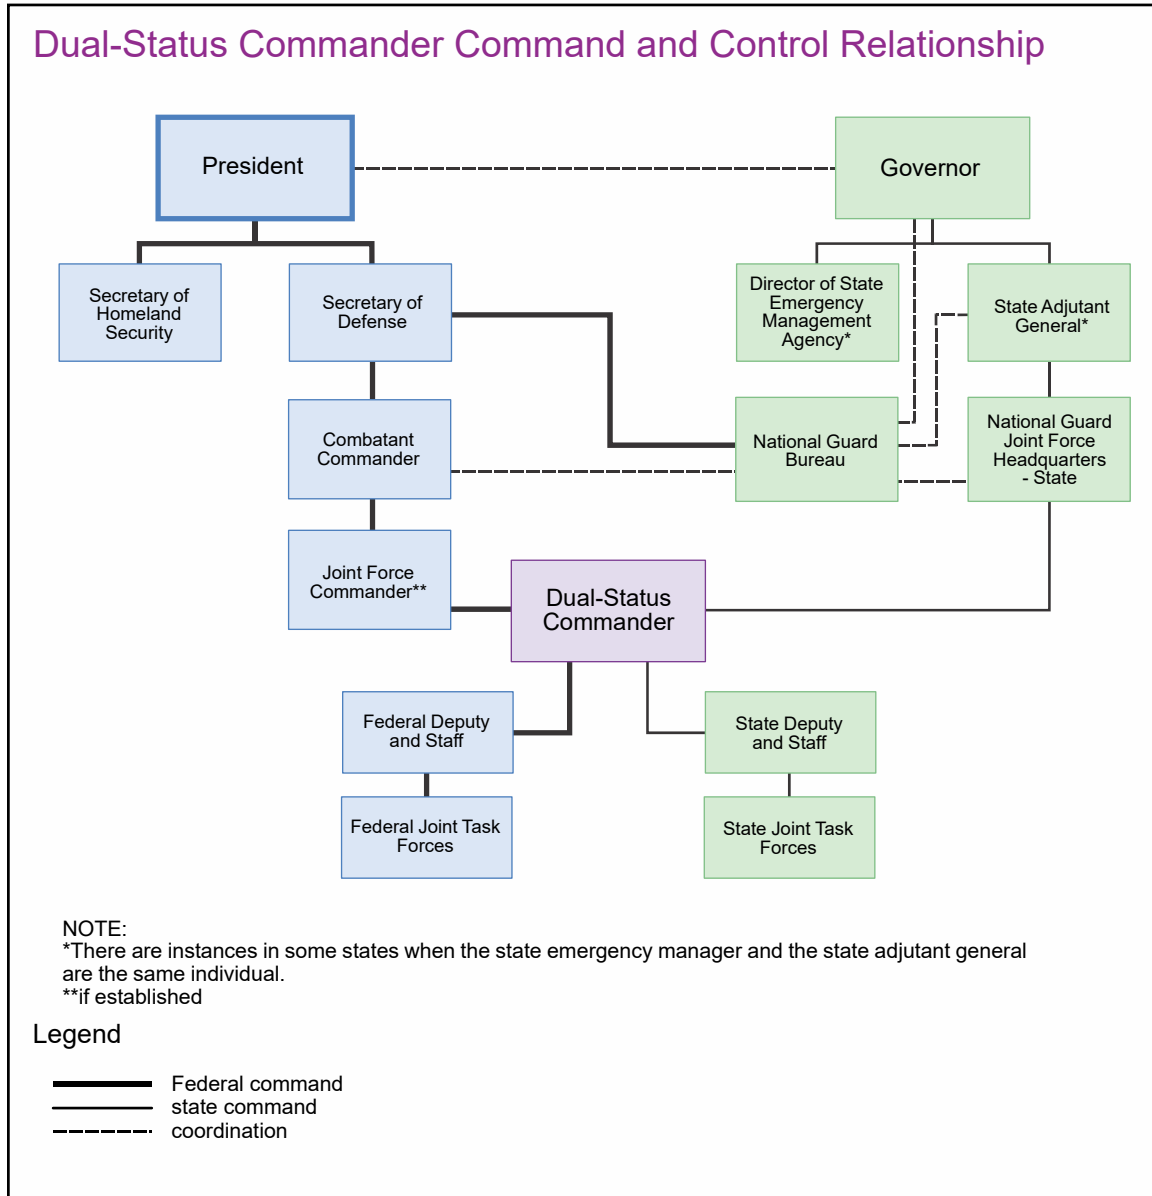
Dual-Status Commander Command and Control Relationship

President

Governor

Secretary of Homeland Security

Secretary of Defense

Director of State Emergency Management Agency*

State Adjutant General*

Combatant Commander

National Guard Bureau

National Guard Joint Force Headquarters - State

Joint Force Commander**

Dual-Status Commander

Federal Deputy and Staff

State Deputy and Staff

Federal Joint Task Forces

State Joint Task Forces

NOTE:
*There are instances in some states when the state emergency manager and the state adjutant general are the same individual.
**if established

Legend

Federal command
state command
coordination